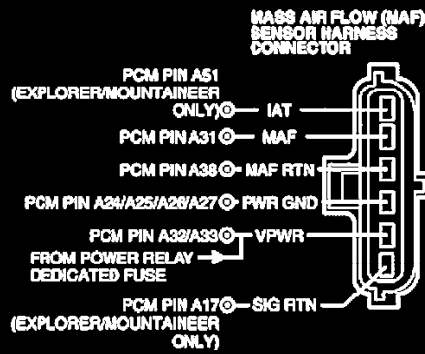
MASS AIR FLOW (MAF) SENSOR HARNESS CONNECTOR

PCM PIN A51 (EXPLORER/MOUNTAINEER ONLY) IAT

PCM PIN A31 MAF

PCM PIN A38 MAF RTN

PCM PIN A24/A25/A26/A27 PWR GND

PCM PIN A32/A33 VPWR

FROM POWER RELAY DEDICATED FUSE

PCM PIN A17 SIG RTN

(EXPLORER/MOUNTAINEER ONLY)